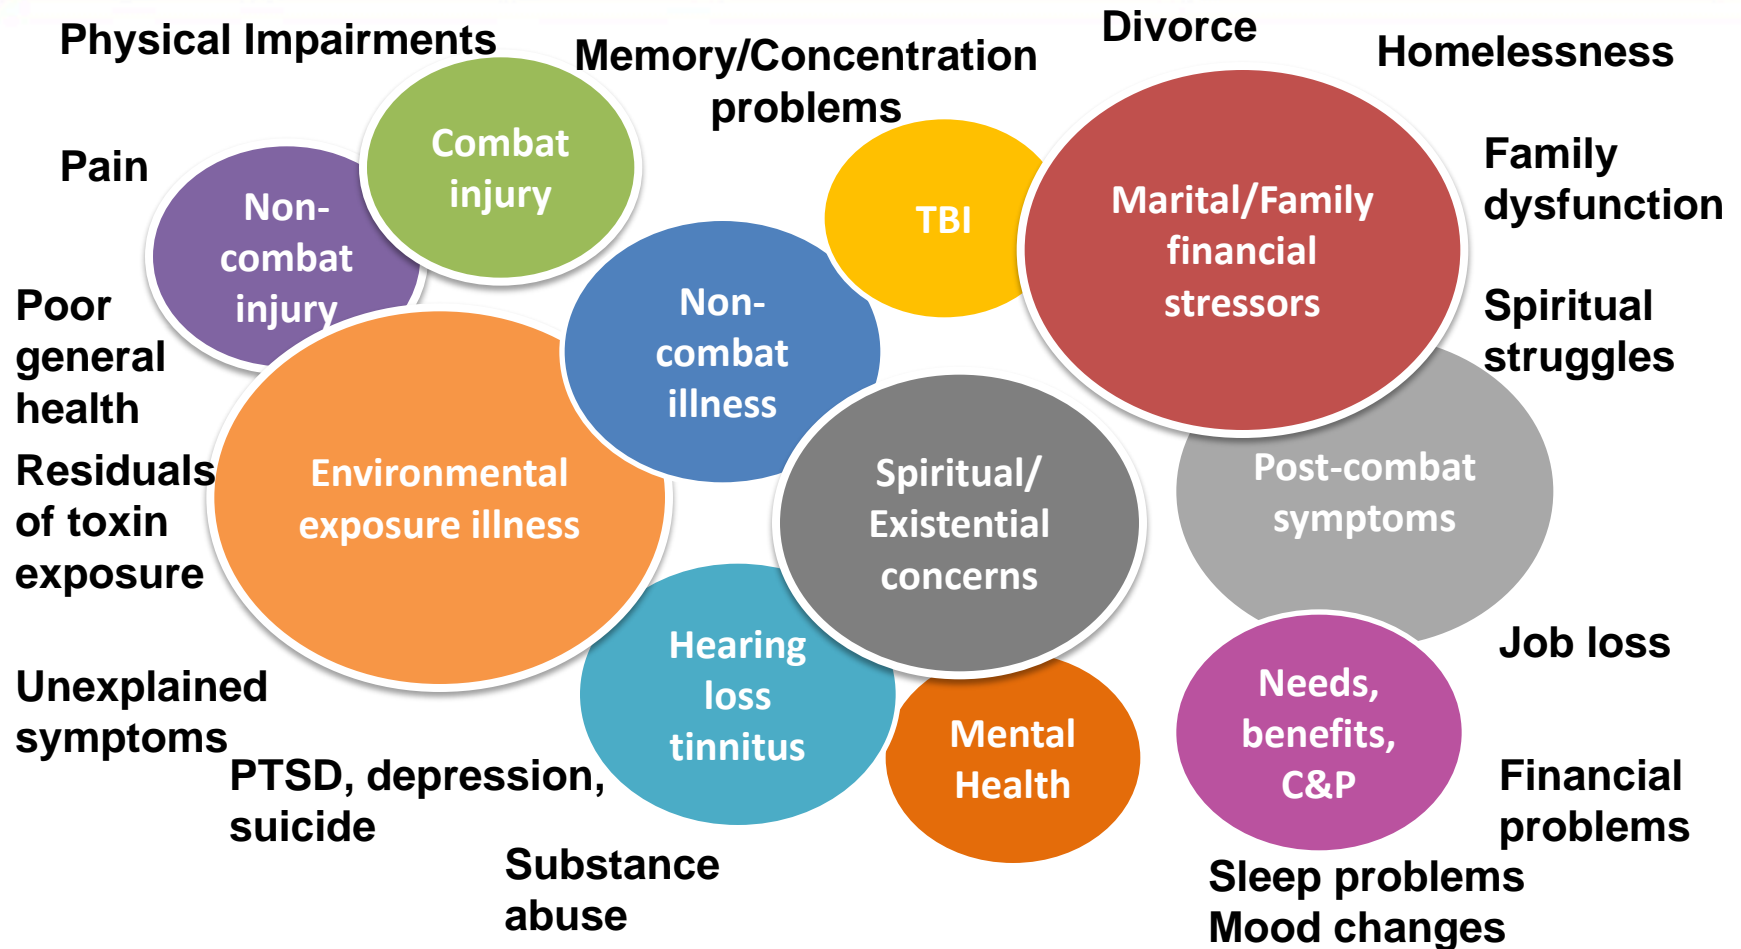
Physical Impairments

Memory/Concentration problems

Divorce

Homelessness

Pain

Combat injury

Non-combat injury

TBI

Marital/Family financial stressors

Family dysfunction

Poor general health

Non-combat illness

Spiritual struggles

Residuals of toxin exposure

Environmental exposure illness

Spiritual/ Existential concerns

Post-combat symptoms

Job loss

Unexplained symptoms

Hearing loss tinnitus

Mental Health

Needs, benefits, C&P

PTSD, depression, suicide

Financial problems

Substance abuse

Sleep problems
Mood changes